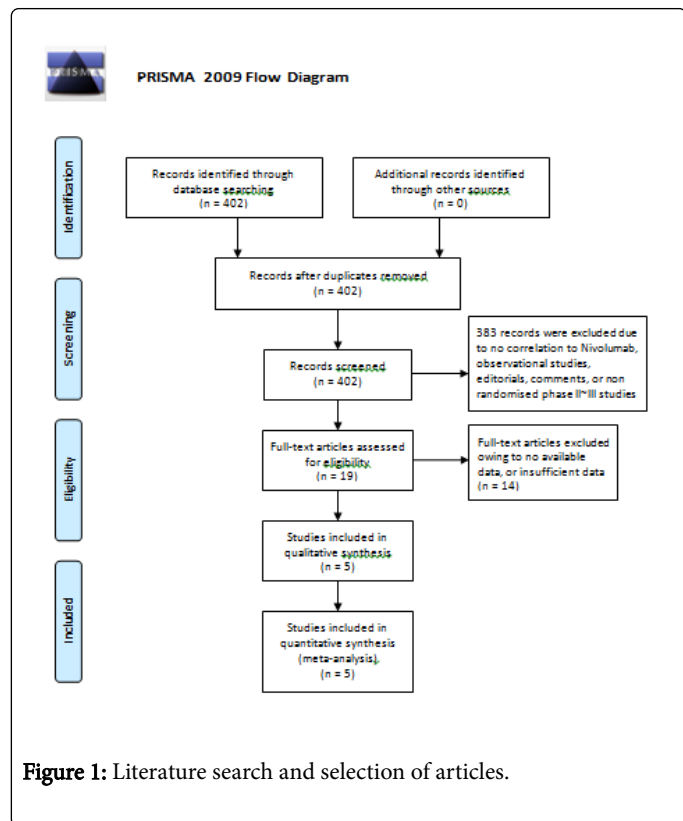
PRISMA

PRISMA 2009 Flow Diagram

Identification

Records identified through database searching (n = 402)

Additional records identified through other sources (n = 0)

Records after duplicates removed (n = 402)

Screening

Records screened (n = 402)

383 records were excluded due to no correlation to Nivolumab, observational studies, editorials, comments, or non randomised phase II~III studies

Eligibility

Full-text articles assessed for eligibility (n = 19)

Full-text articles excluded owing to no available data, or insufficient data (n = 14)

Studies included in qualitative synthesis (n = 5)

Included

Studies included in quantitative synthesis (meta-analysis) (n = 5)

Figure 1: Literature search and selection of articles.